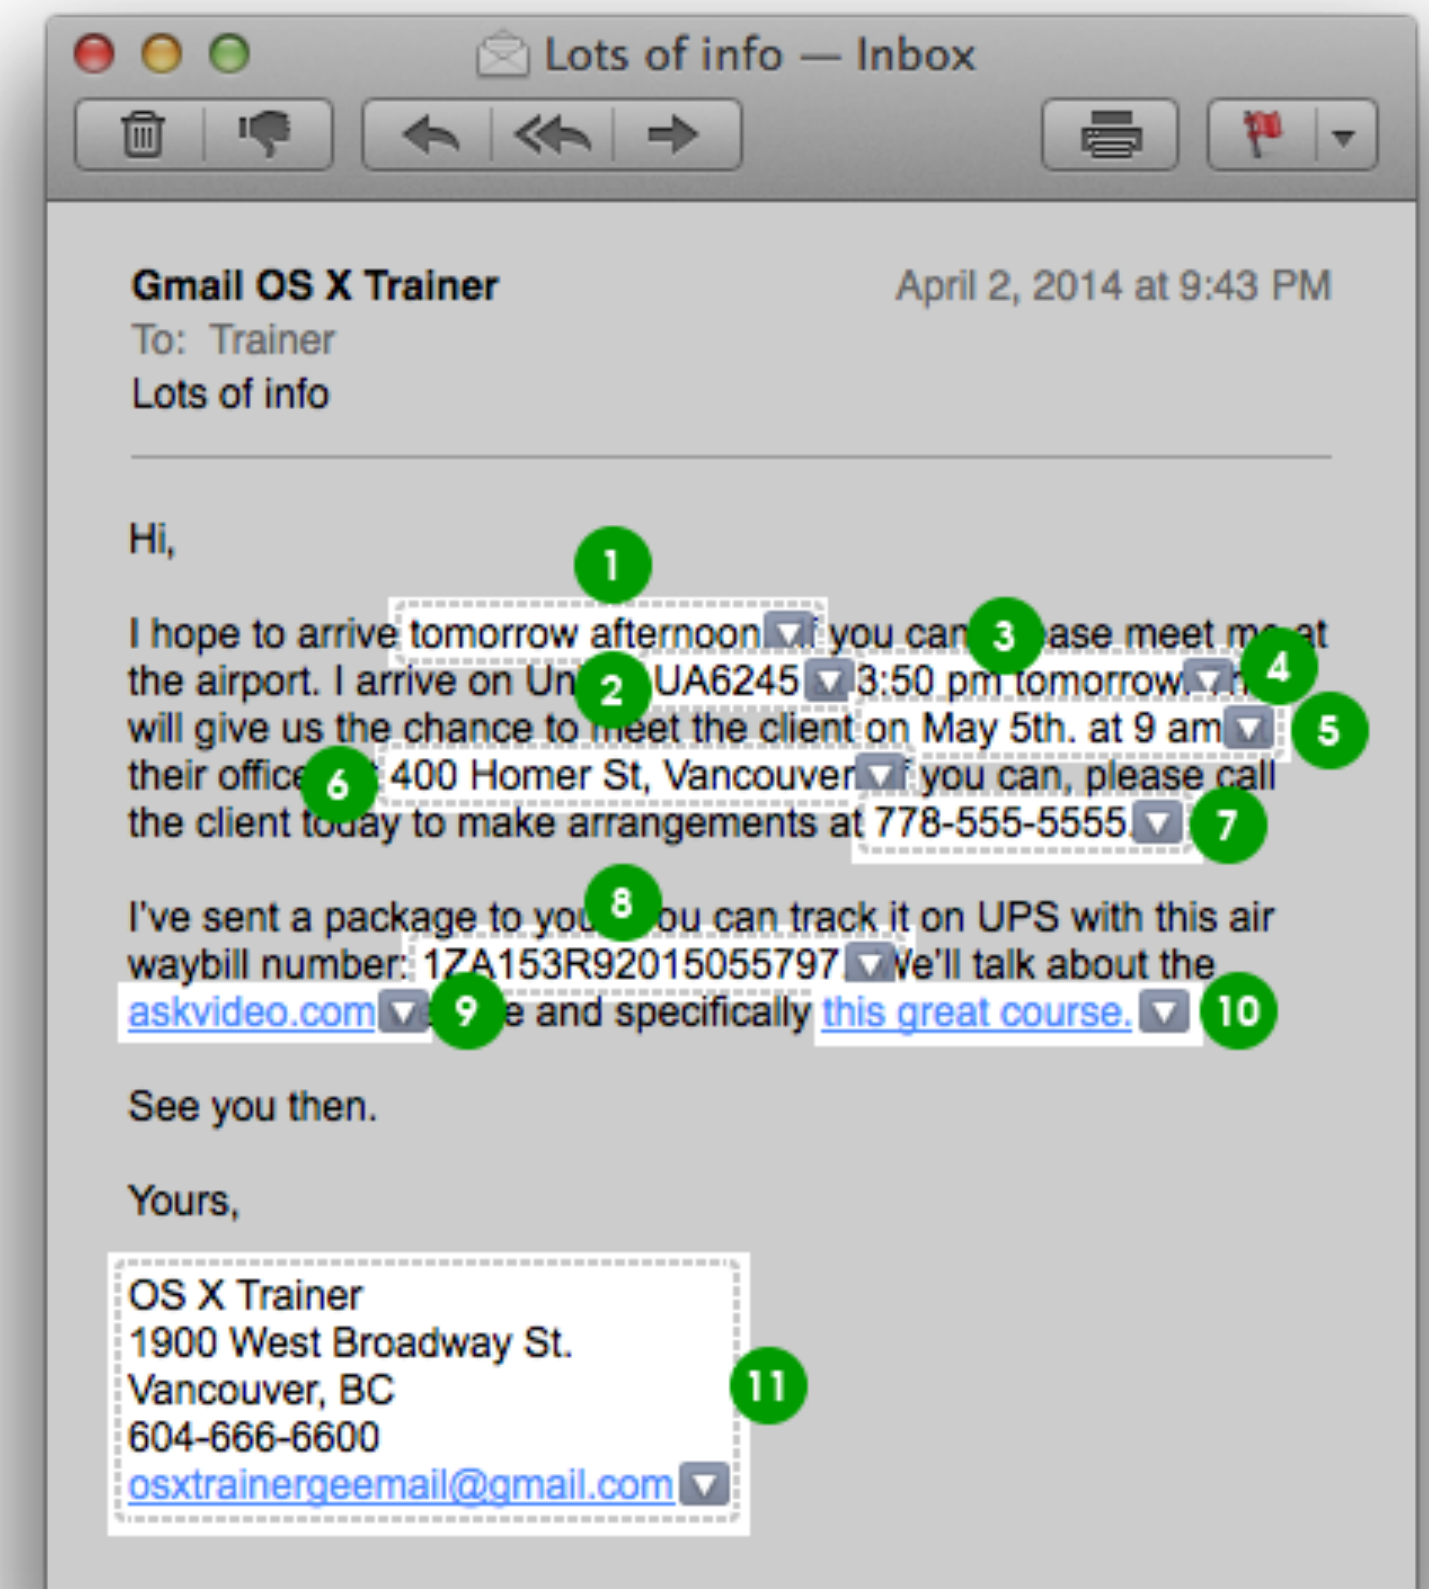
Lots of info — Inbox

Gmail OS X Trainer
April 2, 2014 at 9:43 PM
To: Trainer
Lots of info

Hi,

1

I hope to arrive tomorrow afternoon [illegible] you can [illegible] 3 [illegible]ase meet m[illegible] at the airport. I arrive on Un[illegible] 2 UA6245 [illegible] 3:50 pm tomorrow. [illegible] 4 will give us the chance to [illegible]eet the client on May 5th. at 9 am 5 their office 6 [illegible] 400 Homer St, Vancouver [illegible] you can, please call the client to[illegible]ay to make arrangements at 778-555-5555. 7

8

I've sent a package to you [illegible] ou can track it on UPS with this air waybill number: 1ZA153R92015055797 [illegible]e'll talk about the askvideo.com 9 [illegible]e and specifically this great course. 10

See you then.

Yours,

OS X Trainer
1900 West Broadway St.
Vancouver, BC
604-666-6600
osxtrainergeemail@gmail.com
11